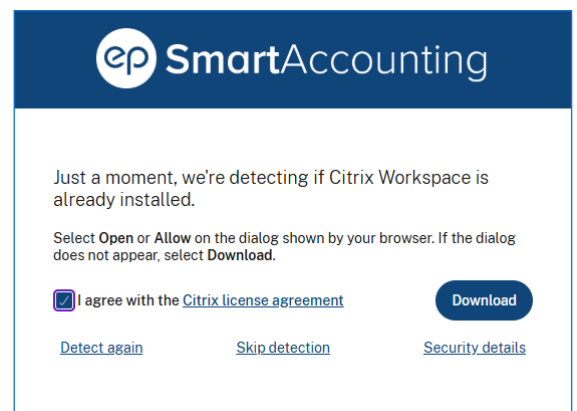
ep SmartAccounting

Just a moment, we're detecting if Citrix Workspace is already installed.

Select Open or Allow on the dialog shown by your browser. If the dialog does not appear, select Download.

I agree with the Citrix license agreement

Download

Detect again

Skip detection

Security details